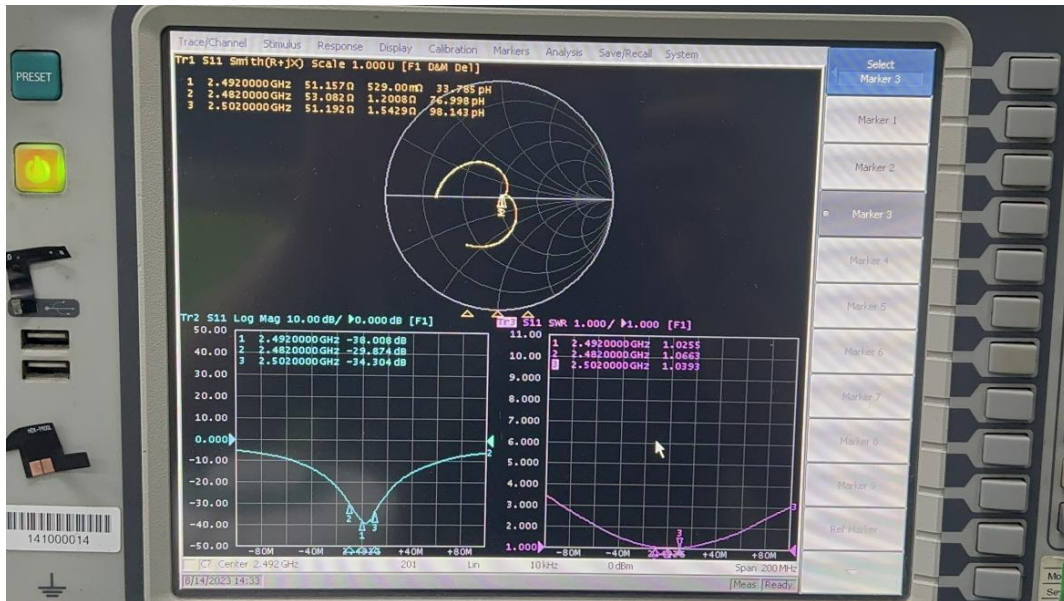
PRESET

Trace/Channel Stimulus Response Display Calibration Markers Analysis Save/Recall System

Tr1 S11 Smith(R+jX) Scale 1.000U [F1 D&M Del]
1 2.4920000GHz 51.157Ω 529.00mΩ 33.785pH
2 2.4820000GHz 53.082Ω 1.2008Ω 76.998pH
3 2.5020000GHz 51.192Ω 1.5429Ω 98.143pH

Tr2 S11 Log Mag 10.00dB/ ▶0.000dB [F1]
1 2.4920000GHz -38.008dB
2 2.4820000GHz -29.874dB
3 2.5020000GHz -34.304dB

50.00
40.00
30.00
20.00
10.00
0.000
-10.00
-20.00
-30.00
-40.00
-50.00

-80M -40M 2.4920 +40M +80M

Tr3 S11 SWR 1.000/ ▶1.000 [F1]
1 2.4920000GHz 1.0255
2 2.4820000GHz 1.0663
3 2.5020000GHz 1.0393

11.00
10.00
9.000
8.000
7.000
6.000
5.000
4.000
3.000
2.000
1.000

-80M -40M 2.4920 +40M +80M

C? Center 2.492 GHz 201 Lin 10kHz 0dBm Span 200 MHz
8/14/2023 14:33 Meas Ready

Select Marker 3
Marker 1
Marker 2
Marker 3
Marker 4
Marker 5
Marker 6
Marker 7
Marker 8
Marker 9
Ref Marker

141000014